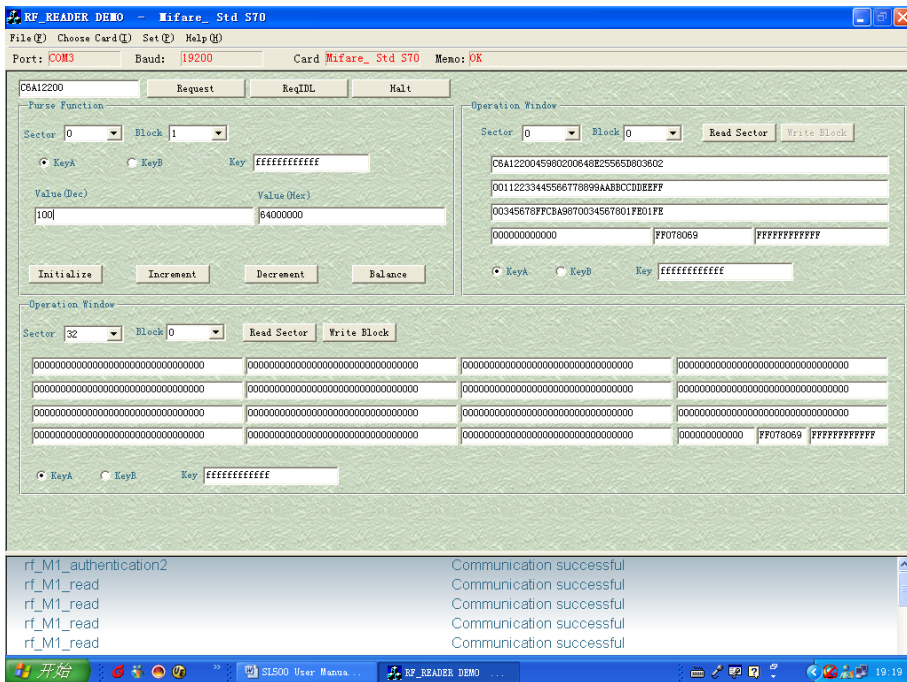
RF_READER DEMO - Mifare_ Std S70

File(F) Choose Card(C) Set(P) Help(H)

Port: COM3 Baud: 19200 Card Mifare_ Std S70 Memo: OK

C6A12200 Request ReqIDL Halt

Purse Function

Sector 0 Block 1

KeyA KeyB Key ffffffffffff

Value(Dec) Value(Hex)

100 64000000

Initialize Increment Decrement Balance

Operation Window

Sector 0 Block 0 Read Sector Write Block

C6A1220045980200648E25565D803602

00112233445566778899AABBCCDDEEFF

00345678FFCBA9870034567801FE01FE

000000000000 FF078069 FFFFFFFFFFFF

KeyA KeyB Key ffffffffffff

Operation Window

Sector 32 Block 0 Read Sector Write Block

| 00000000000000000000000000000000 | 00000000000000000000000000000000 | 00000000000000000000000000000000 | 00000000000000000000000000000000 |
|---|---|---|---|
| 00000000000000000000000000000000 | 00000000000000000000000000000000 | 00000000000000000000000000000000 | 00000000000000000000000000000000 |
| 00000000000000000000000000000000 | 00000000000000000000000000000000 | 00000000000000000000000000000000 | 00000000000000000000000000000000 |
| 00000000000000000000000000000000 | 00000000000000000000000000000000 | 00000000000000000000000000000000 | 000000000000 FF078069 FFFFFFFFFFFF |

KeyA KeyB Key ffffffffffff

rf_M1_authentication2 Communication successful
rf_M1_read Communication successful
rf_M1_read Communication successful
rf_M1_read Communication successful
rf_M1_read Communication successful

开始 SL500 User Manua... RF_READER DEMO ... 19:19